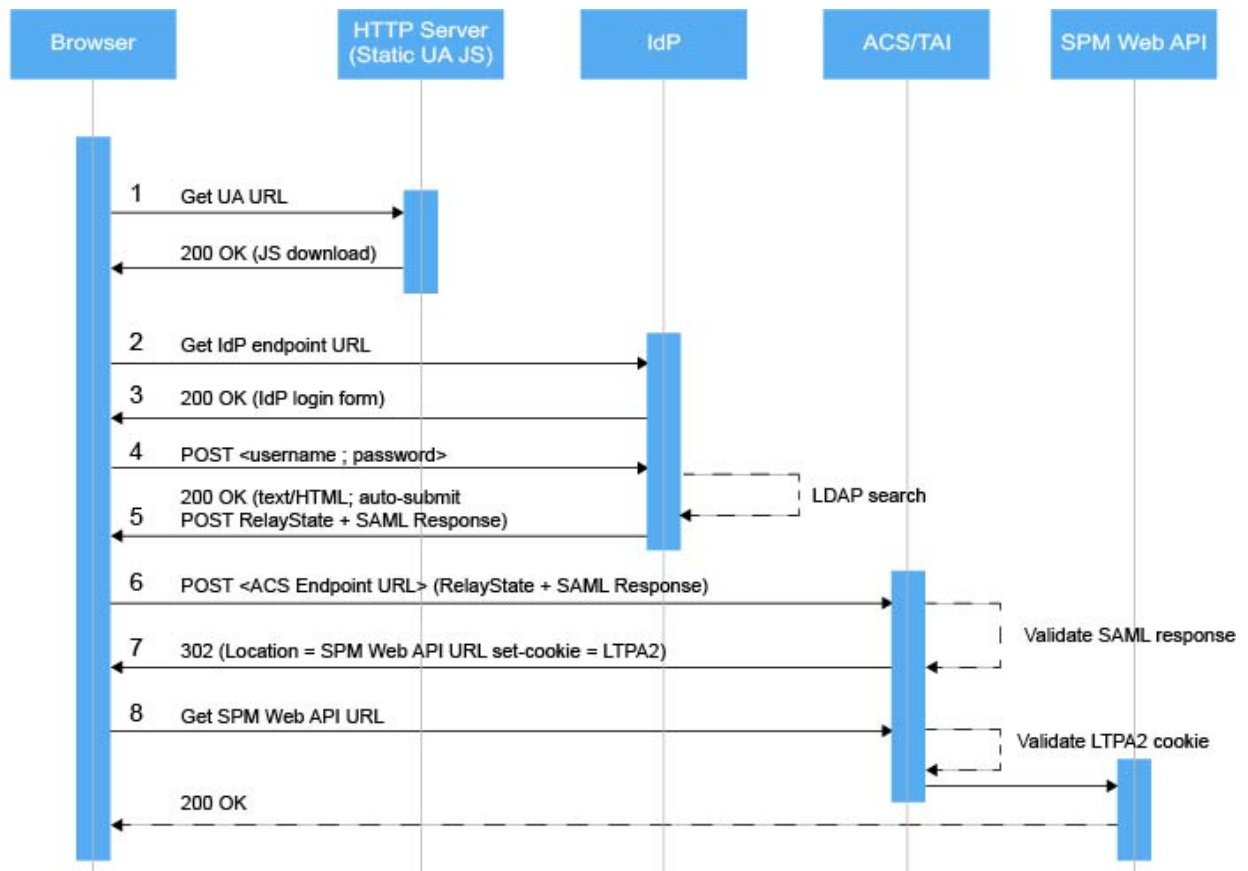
Browser

HTTP Server (Static UA JS)

IdP

ACS/TAI

SPM Web API

1 Get UA URL

200 OK (JS download)

2 Get IdP endpoint URL

3 200 OK (IdP login form)

4 POST <username ; password>

LDAP search

5 200 OK (text/HTML; auto-submit POST RelayState + SAML Response)

6 POST <ACS Endpoint URL> (RelayState + SAML Response)

Validate SAML response

7 302 (Location = SPM Web API URL set-cookie = LTPA2)

8 Get SPM Web API URL

Validate LTPA2 cookie

200 OK